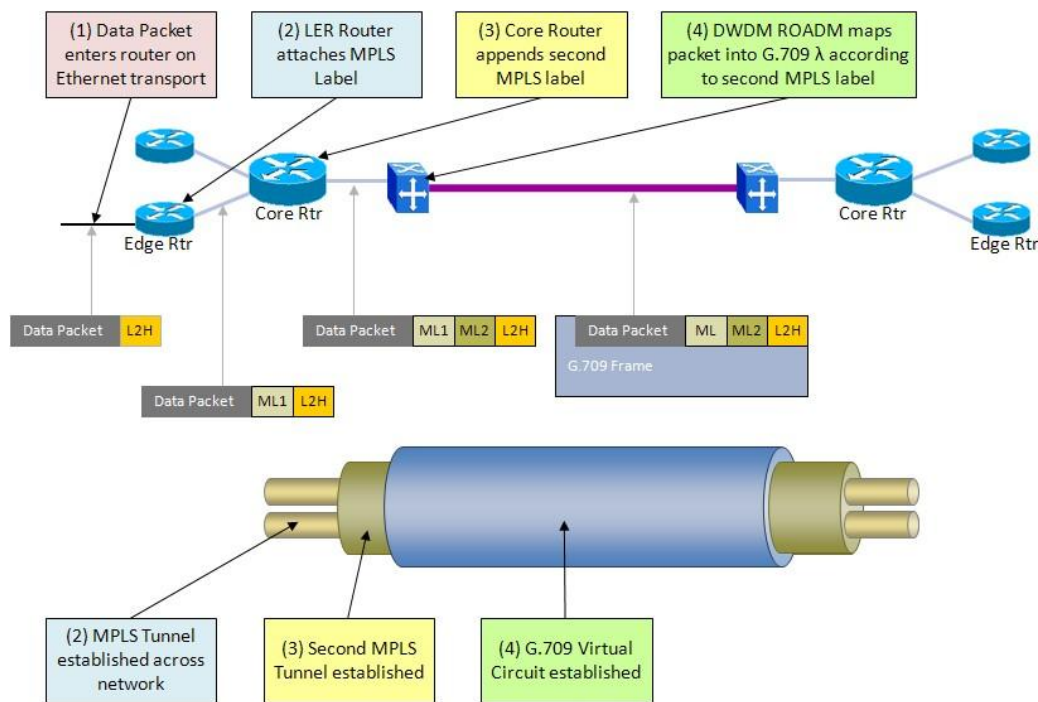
(1) Data Packet enters router on Ethernet transport

(2) LER Router attaches MPLS Label

(3) Core Router appends second MPLS label

(4) DWDM ROADM maps packet into G.709 λ according to second MPLS label

Core Rtr

Edge Rtr

Core Rtr

Edge Rtr

| Data Packet | L2H |
|---|---|

| Data Packet | ML1 | ML2 | L2H |
|---|---|---|---|

| Data Packet | ML | ML2 | L2H |
|---|---|---|---|

G.709 Frame

| Data Packet | ML1 | L2H |
|---|---|---|

(2) MPLS Tunnel established across network

(3) Second MPLS Tunnel established

(4) G.709 Virtual Circuit established